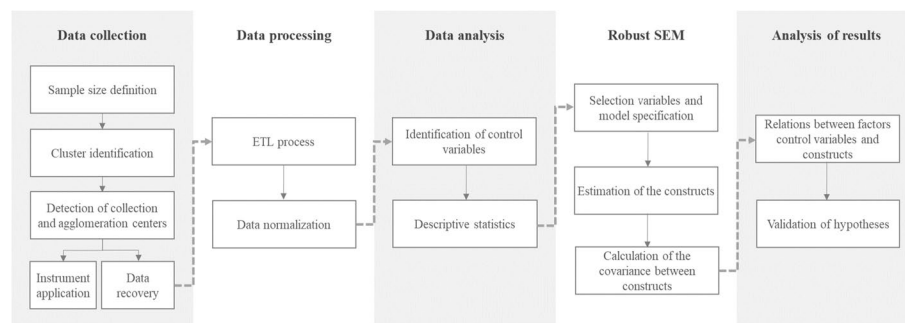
Data collection

Sample size definition

Cluster identification

Detection of collection and agglomeration centers

Instrument application

Data recovery

Data processing

ETL process

Data normalization

Data analysis

Identification of control variables

Descriptive statistics

Robust SEM

Selection variables and model specification

Estimation of the constructs

Calculation of the covariance between constructs

Analysis of results

Relations between factors control variables and constructs

Validation of hypotheses